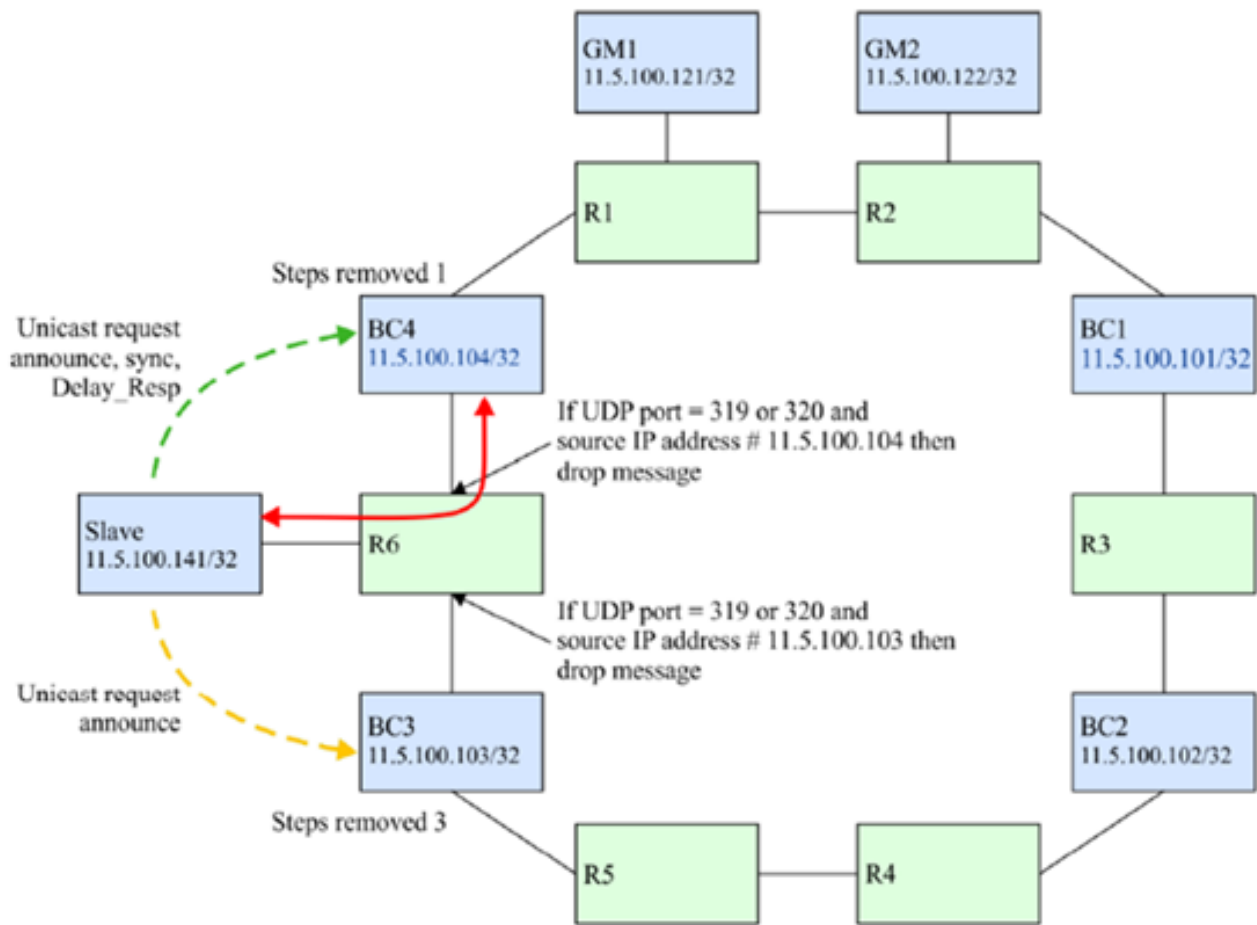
GM1
11.5.100.121/32

GM2
11.5.100.122/32

R1

R2

Steps removed 1

Unicast request announce, sync, Delay_Resp

BC4
11.5.100.104/32

BC1
11.5.100.101/32

If UDP port = 319 or 320 and source IP address # 11.5.100.104 then drop message

Slave
11.5.100.141/32

R6

R3

If UDP port = 319 or 320 and source IP address # 11.5.100.103 then drop message

Unicast request announce

BC3
11.5.100.103/32

BC2
11.5.100.102/32

Steps removed 3

R5

R4